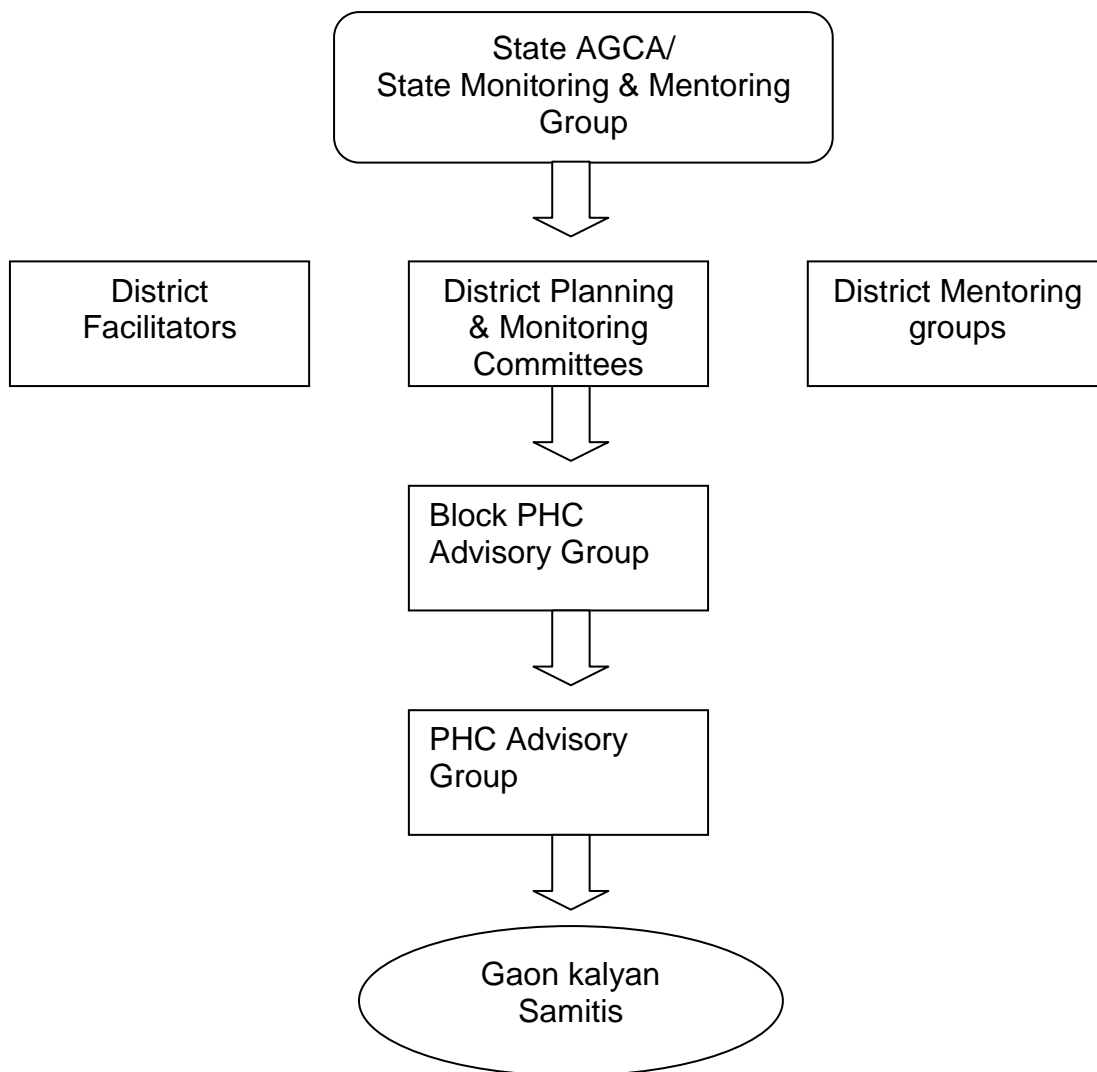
State AGCA/
State Monitoring & Mentoring Group

District Facilitators

District Planning & Monitoring Committees

District Mentoring groups

Block PHC Advisory Group

PHC Advisory Group

Gaon kalyan Samitis